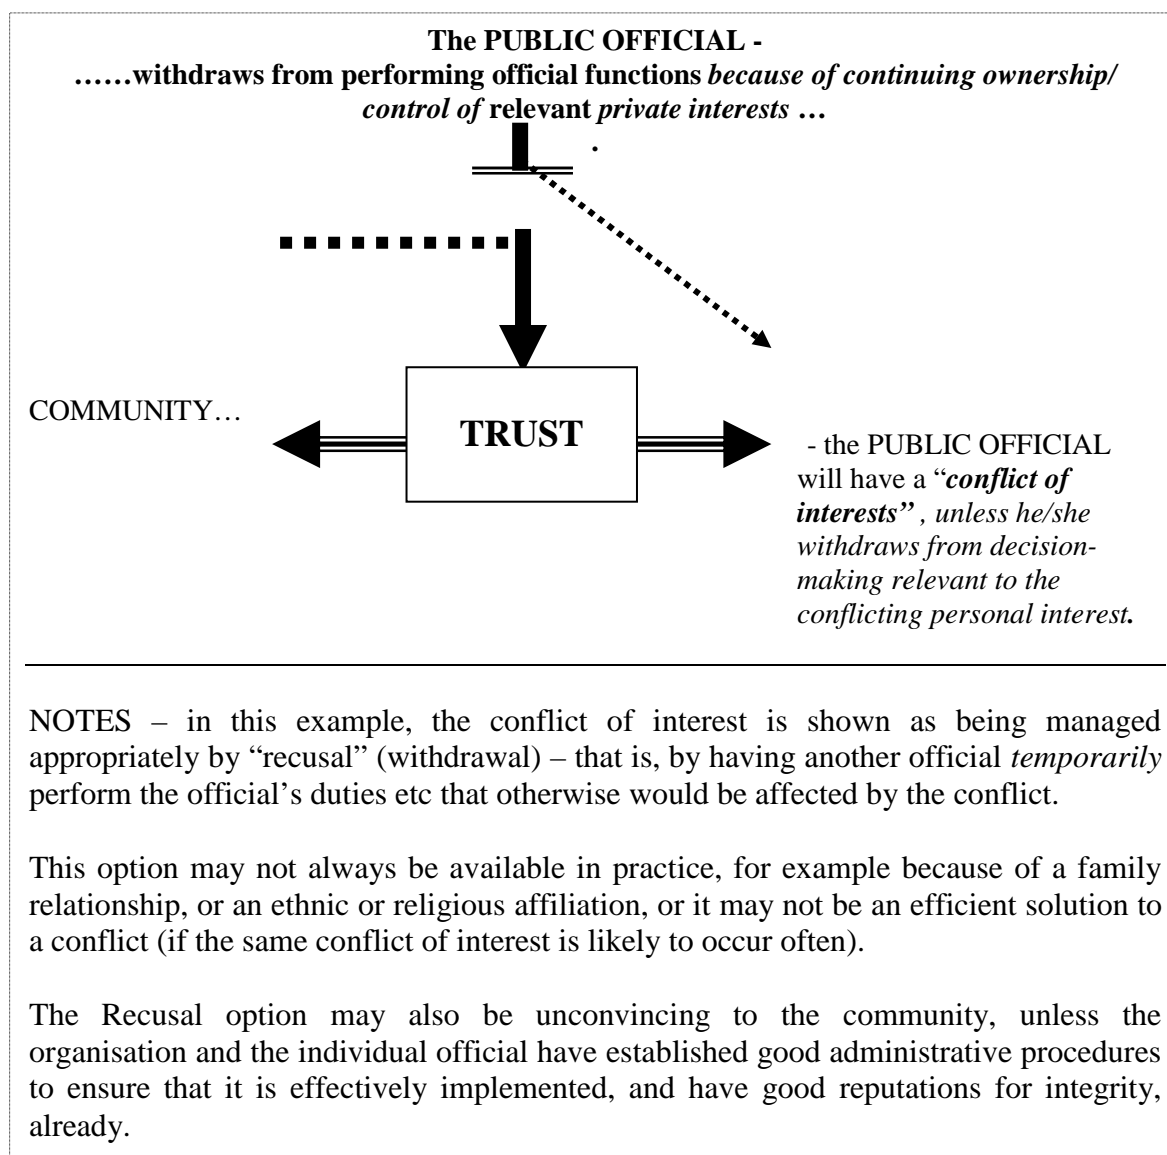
**The PUBLIC OFFICIAL -**
**……withdraws from performing official functions** *because of continuing ownership/ control of* **relevant** *private interests* **…**

.

COMMUNITY…

**TRUST**

- the PUBLIC OFFICIAL will have a "***conflict of interests"*** *, unless he/she withdraws from decision-making relevant to the conflicting personal interest.*

NOTES – in this example, the conflict of interest is shown as being managed appropriately by "recusal" (withdrawal) – that is, by having another official *temporarily* perform the official's duties etc that otherwise would be affected by the conflict.

This option may not always be available in practice, for example because of a family relationship, or an ethnic or religious affiliation, or it may not be an efficient solution to a conflict (if the same conflict of interest is likely to occur often).

The Recusal option may also be unconvincing to the community, unless the organisation and the individual official have established good administrative procedures to ensure that it is effectively implemented, and have good reputations for integrity, already.